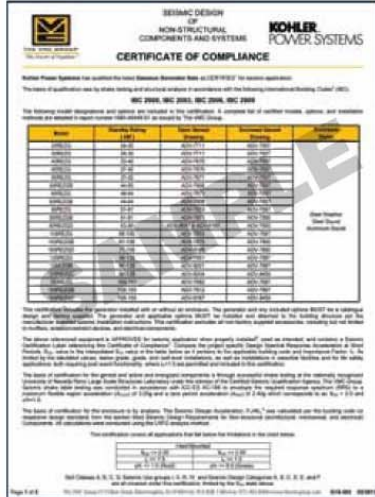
SEISMIC DESIGN OF NON-STRUCTURAL COMPONENTS AND SYSTEMS

KOHLER POWER SYSTEMS

THE VMC GROUP

CERTIFICATE OF COMPLIANCE

Kohler Power Systems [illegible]

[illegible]

IBC 2000, IBC 2003, IBC 2006, IBC 2009

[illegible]

| Model | Standby Rating (kW) | Open Genset Drawing | Enclosed Genset Drawing | Enclosure Options |
|---|---|---|---|---|
| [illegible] | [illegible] | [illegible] | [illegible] | Steel Weather Steel Sound Aluminum Sound |

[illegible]

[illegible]

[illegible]

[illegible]

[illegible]

SAMPLE

Page 1 of 2 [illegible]